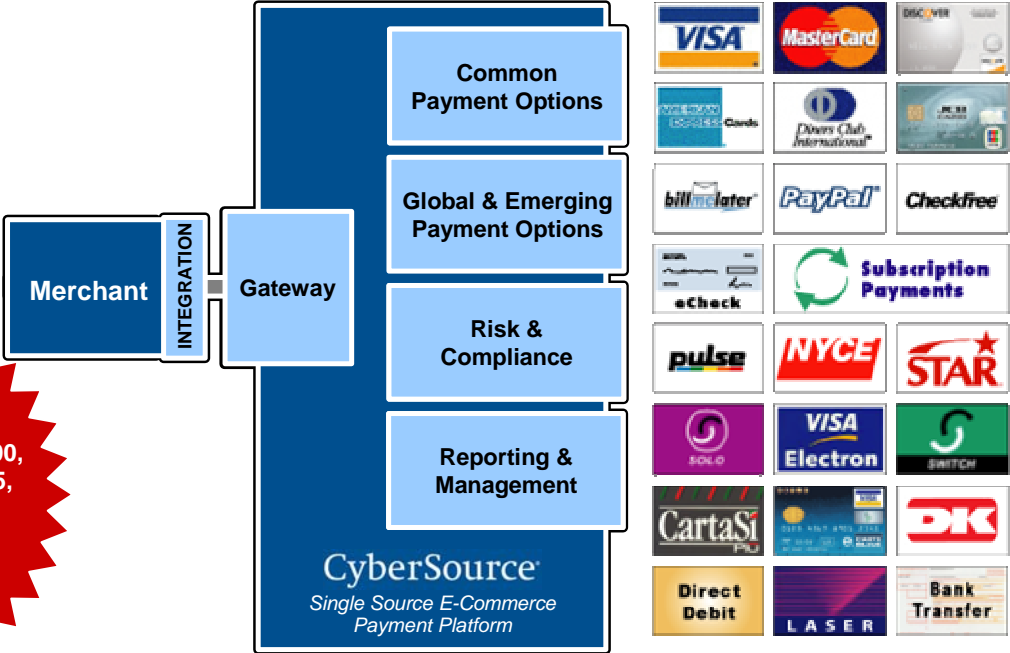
Merchant

INTEGRATION

Gateway

Common Payment Options

Global & Emerging Payment Options

Risk & Compliance

Reporting & Management

CyberSource
Single Source E-Commerce Payment Platform

00,
5,

VISA

MasterCard

DISCOVER

AMERICAN EXPRESS Cards

Diners Club International

JCB

bill me later

PayPal

CheckFree

eCheck

Subscription Payments

pulse

NYCE

STAR

SOLO

VISA Electron

SWITCH

CartaSi

DK

Direct Debit

LASER

Bank Transfer